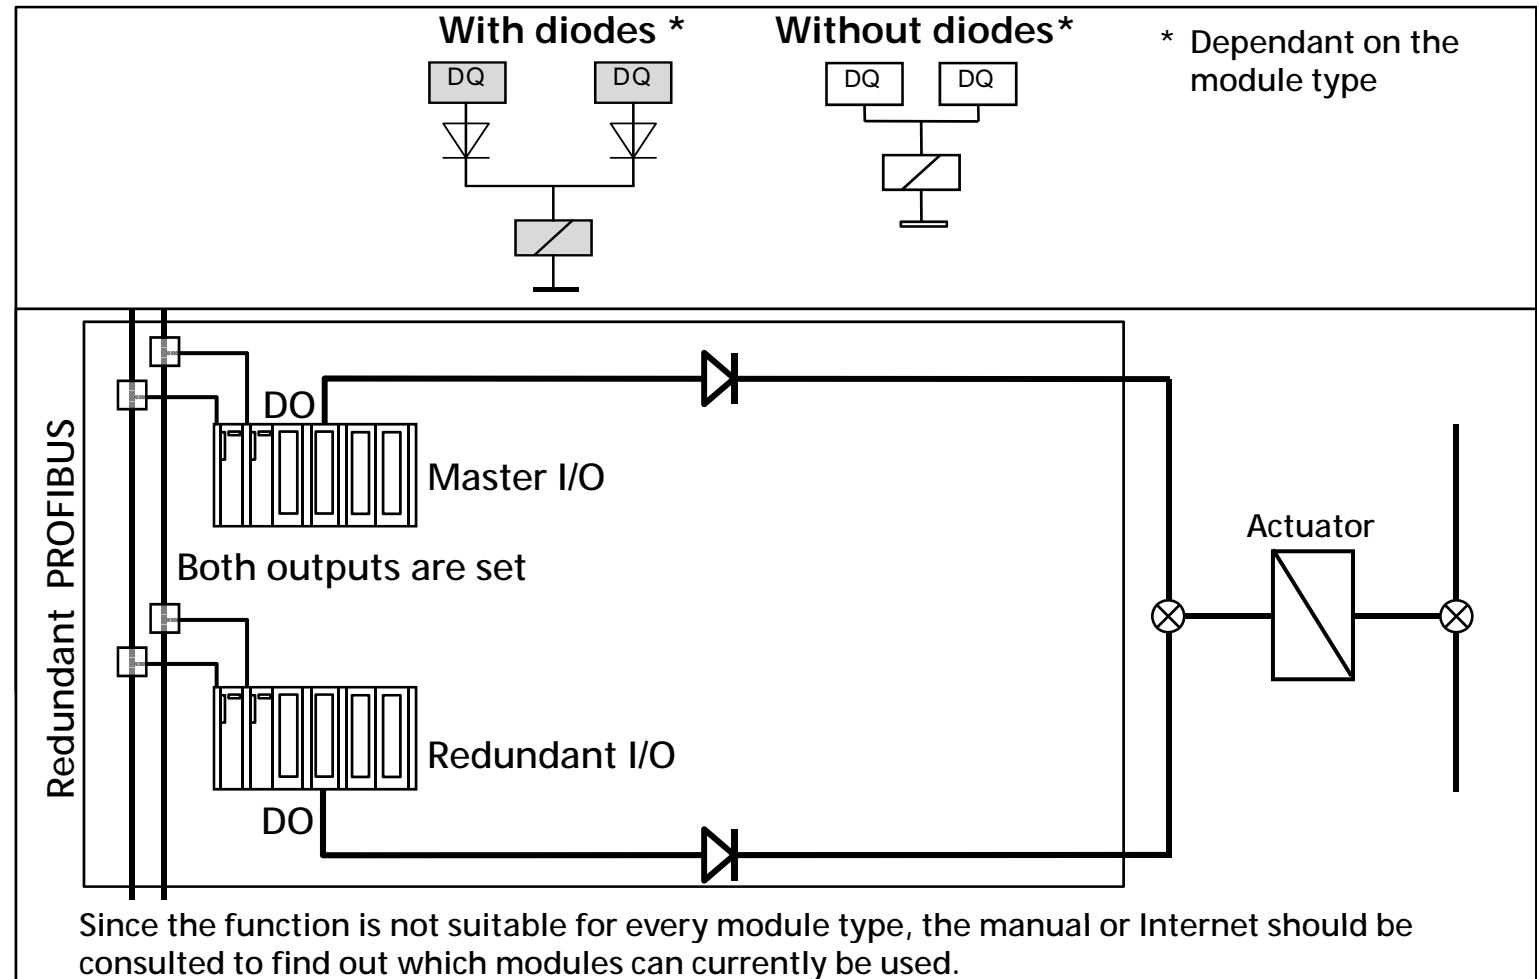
With diodes *

DQ DQ

Without diodes*

DQ DQ

* Dependant on the module type

Redundant PROFIBUS

DO

Master I/O

Both outputs are set

Redundant I/O

DO

Actuator

Since the function is not suitable for every module type, the manual or Internet should be consulted to find out which modules can currently be used.